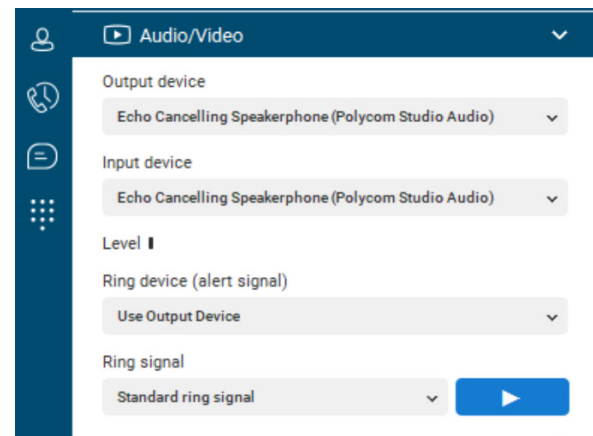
Audio/Video

Output device

Echo Cancelling Speakerphone (Polycom Studio Audio)

Input device

Echo Cancelling Speakerphone (Polycom Studio Audio)

Level

Ring device (alert signal)

Use Output Device

Ring signal

Standard ring signal